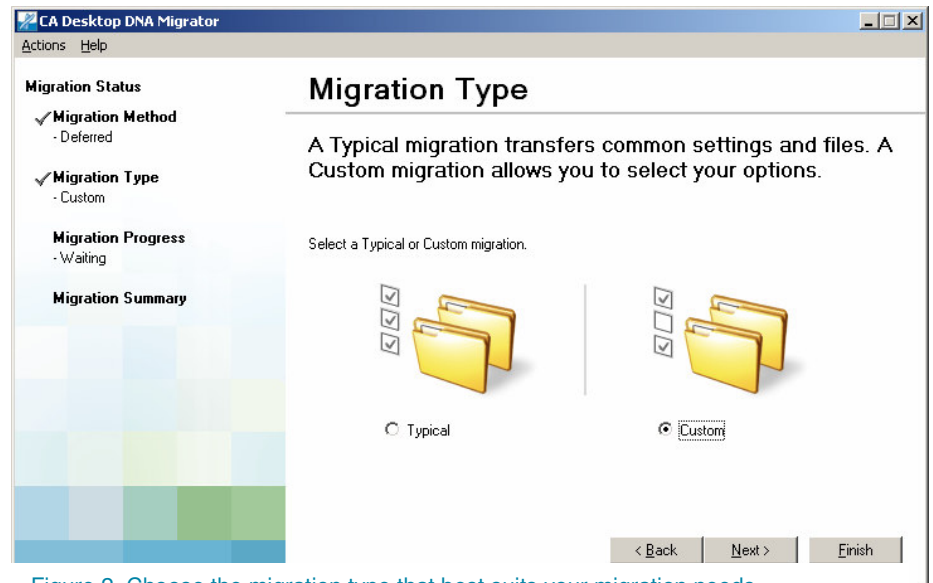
CA Desktop DNA Migrator

Actions Help

Migration Status

✓Migration Method
- Deferred

✓Migration Type
- Custom

Migration Progress
- Waiting

Migration Summary

Migration Type

A Typical migration transfers common settings and files. A Custom migration allows you to select your options.

Select a Typical or Custom migration.

Typical

Custom

< Back Next > Finish

Figure 2. Choose the migration type that best suits your migration needs